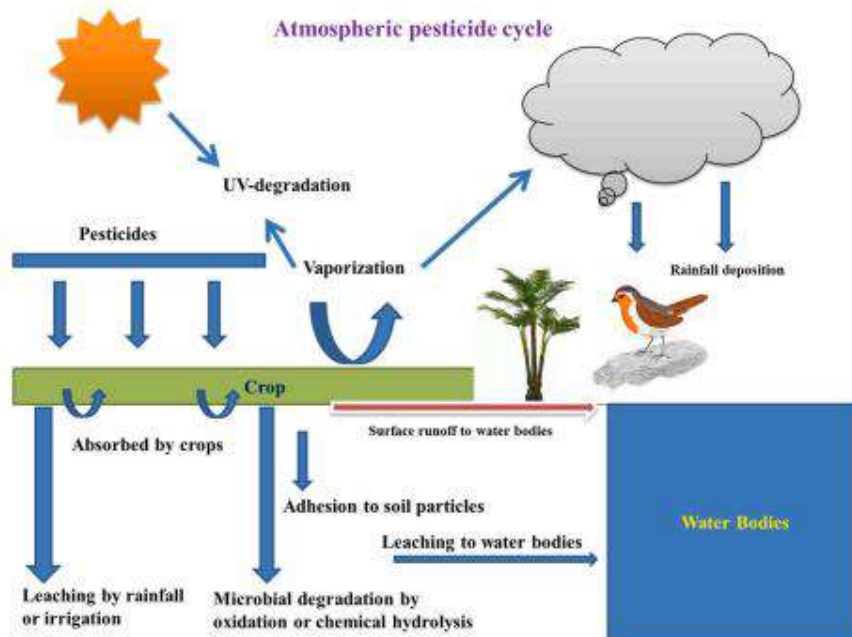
Atmospheric pesticide cycle

UV-degradation

Pesticides

Vaporization

Rainfall deposition

Crop

Surface runoff to water bodies

Absorbed by crops

Adhesion to soil particles

Water Bodies

Leaching to water bodies

Leaching by rainfall or irrigation

Microbial degradation by oxidation or chemical hydrolysis